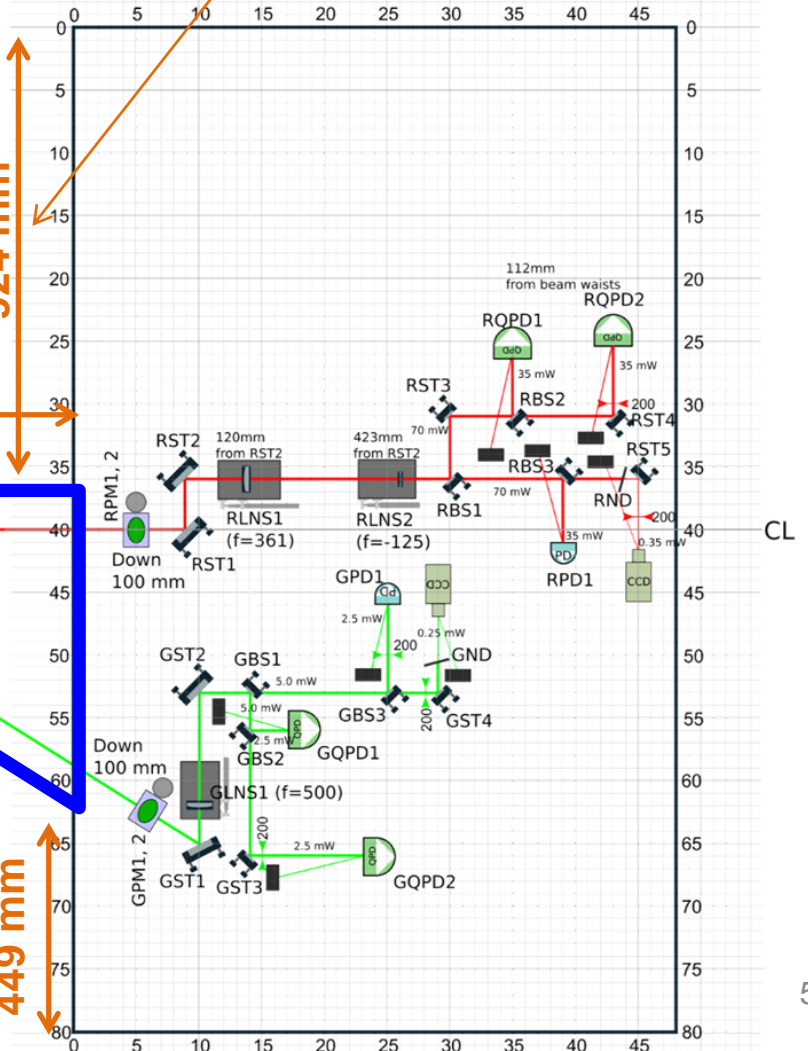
0 5 10 15 20 25 30 35 40 45

324 mm

112mm from beam waists

RQPD1
QPD
35 mW
RQPD2
QPD
35 mW

RST3
70 mW
RBS2
200
RST4

RST2
120mm from RST2
423mm from RST2
RBS3
RST5

RPM1, 2
RLNS1 (f=361)
RLNS2 (f=-125)
RBS1
70 mW
RND
200
35 mW
0.35 mW
CL

Down 100 mm
RST1
PD
RPD1
CCD

GPD1
PD
CCD
2.5 mW
200
0.25 mW
GND

GST2
GBS1
5.0 mW
5.0 mW
QPD
2.5 mW
GBS2
GQPD1
GBS3
200
GST4

Down 100 mm
GLNS1 (f=500)

200
2.5 mW
QPD
GPM1, 2
GST1
GST3
GQPD2

449 mm

0 5 10 15 20 25 30 35 40 45

0 5 10 15 20 25 30 35 40 45 50 55 60 65 70 75 80

0 5 10 15 20 25 30 35 40 45 50 55 60 65 70 75 80

5